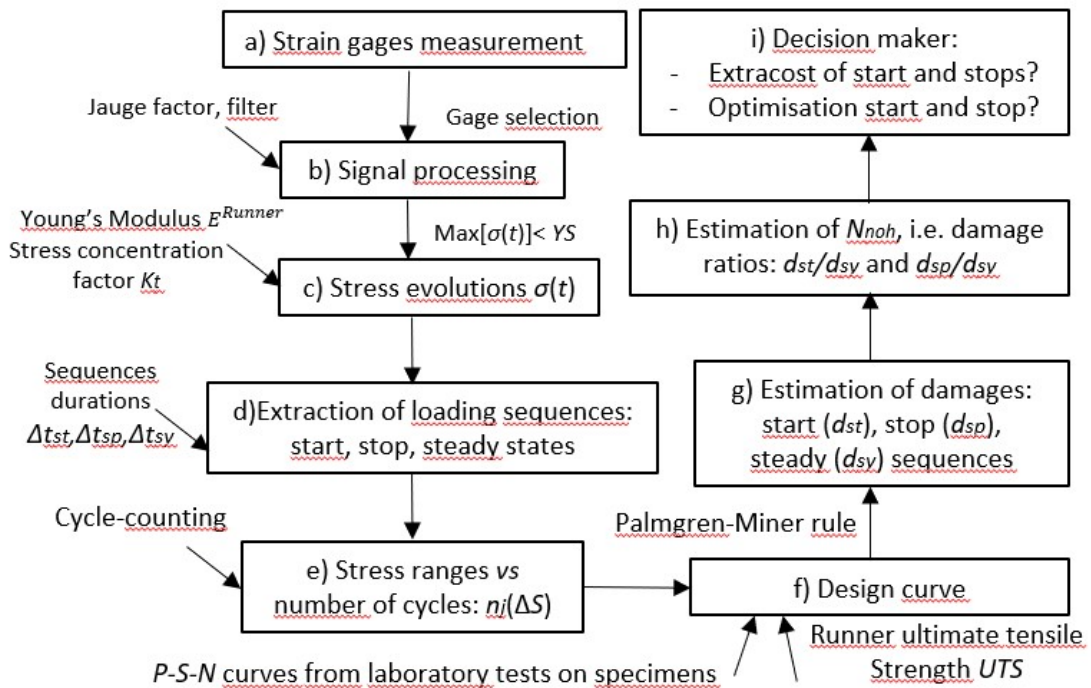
a) Strain gages measurement

Jauge factor, filter

Gage selection

b) Signal processing

Young's Modulus $E^{Runner}$

Stress concentration factor $Kt$

Max[$\sigma(t)$]< $YS$

c) Stress evolutions $\sigma(t)$

Sequences durations $\Delta t_{st}$,$\Delta t_{sp}$,$\Delta t_{sy}$

d)Extraction of loading sequences: start, stop, steady states

Cycle-counting

e) Stress ranges $vs$ number of cycles: $n_j(\Delta S)$

$P$-$S$-$N$ curves from laboratory tests on specimens

i) Decision maker:
- Extracost of start and stops?
- Optimisation start and stop?

h) Estimation of $N_{noh}$, i.e. damage ratios: $d_{st}/d_{sy}$ and $d_{sp}/d_{sy}$

g) Estimation of damages: start ($d_{st}$), stop ($d_{sp}$), steady ($d_{sy}$) sequences

Palmgren-Miner rule

f) Design curve

Runner ultimate tensile Strength $UTS$